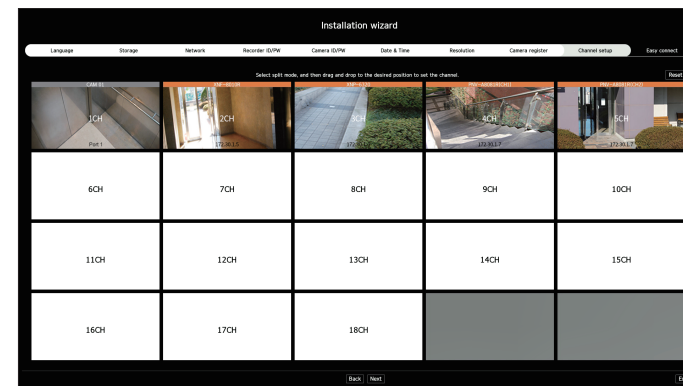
Installation wizard

Language Storage Network Recorder ID/PW Camera ID/PW Date & Time Resolution Camera register Channel setup Easy connect

Select split mode, and then drag and drop to the desired position to set the channel.

Reset

CAM 01
1CH
Port 1

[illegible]
2CH
172.30.1.5

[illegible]
3CH
172.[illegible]

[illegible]
4CH
172.30.1.7

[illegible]
5CH
172.30.1.7

6CH 7CH 8CH 9CH 10CH

11CH 12CH 13CH 14CH 15CH

16CH 17CH 18CH

Back Next

E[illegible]